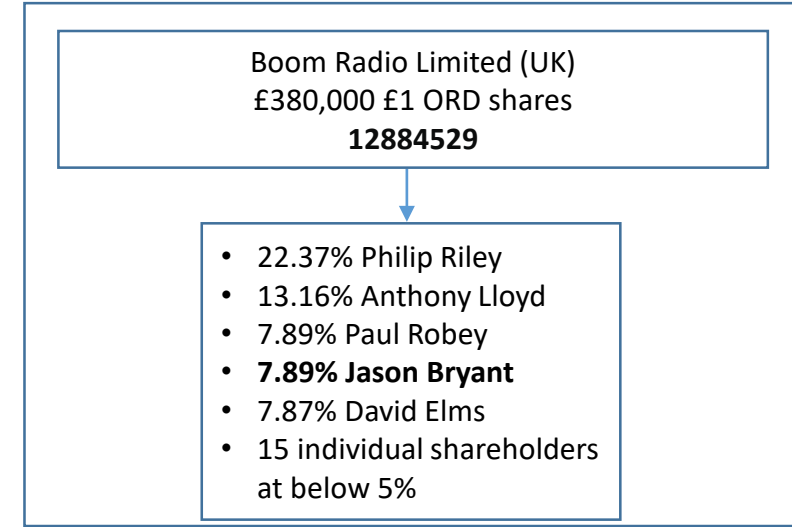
Boom Radio Limited (UK)
£380,000 £1 ORD shares
**12884529**

- 22.37% Philip Riley
- 13.16% Anthony Lloyd
- 7.89% Paul Robey
- **7.89% Jason Bryant**
- 7.87% David Elms
- 15 individual shareholders at below 5%